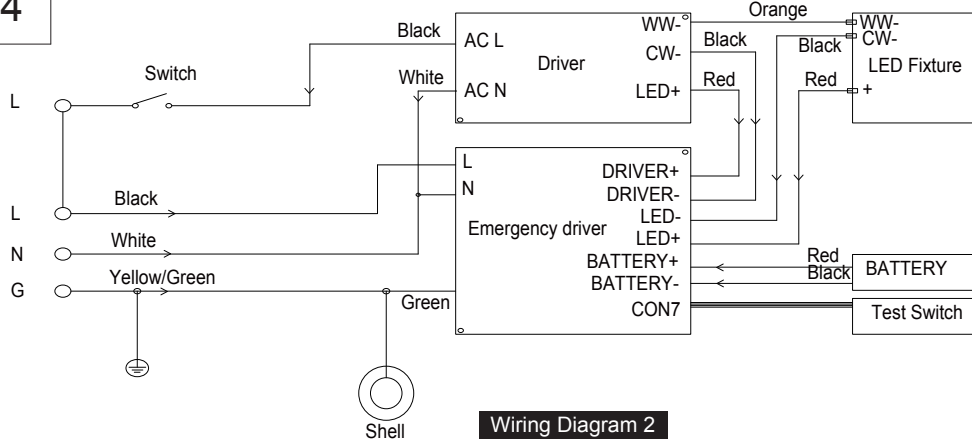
4

Black
AC L
Driver
WW-
CW-
Black
Orange
WW-
CW-
Black
LED Fixture
Switch
White
AC N
LED+
Red
Red
+
L
L
N
DRIVER+
DRIVER-
L
Black
Emergency driver
LED-
N
White
LED+
BATTERY+
Red
Black
BATTERY
G
Yellow/Green
BATTERY-
Green
CON7
Test Switch
Shell
Wiring Diagram 2